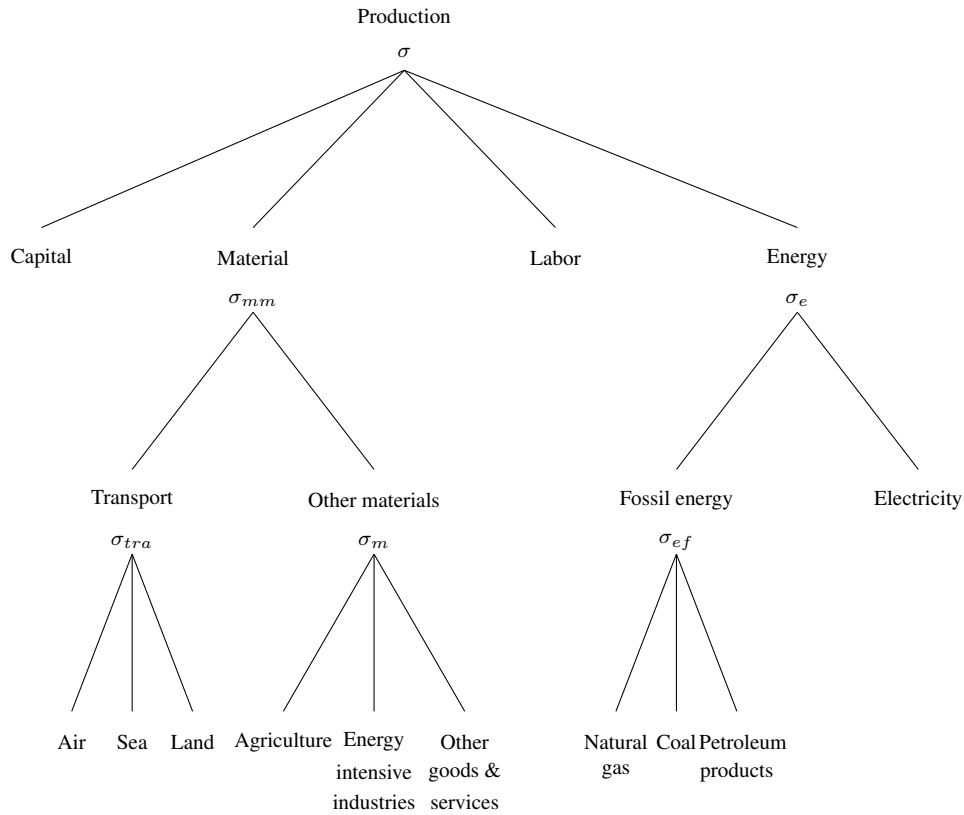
Production

$\sigma$

Capital

Material

Labor

Energy

$\sigma_{mm}$

$\sigma_e$

Transport

Other materials

Fossil energy

Electricity

$\sigma_{tra}$

$\sigma_m$

$\sigma_{ef}$

Air

Sea

Land

Agriculture

Energy intensive industries

Other goods & services

Natural gas

Coal

Petroleum products